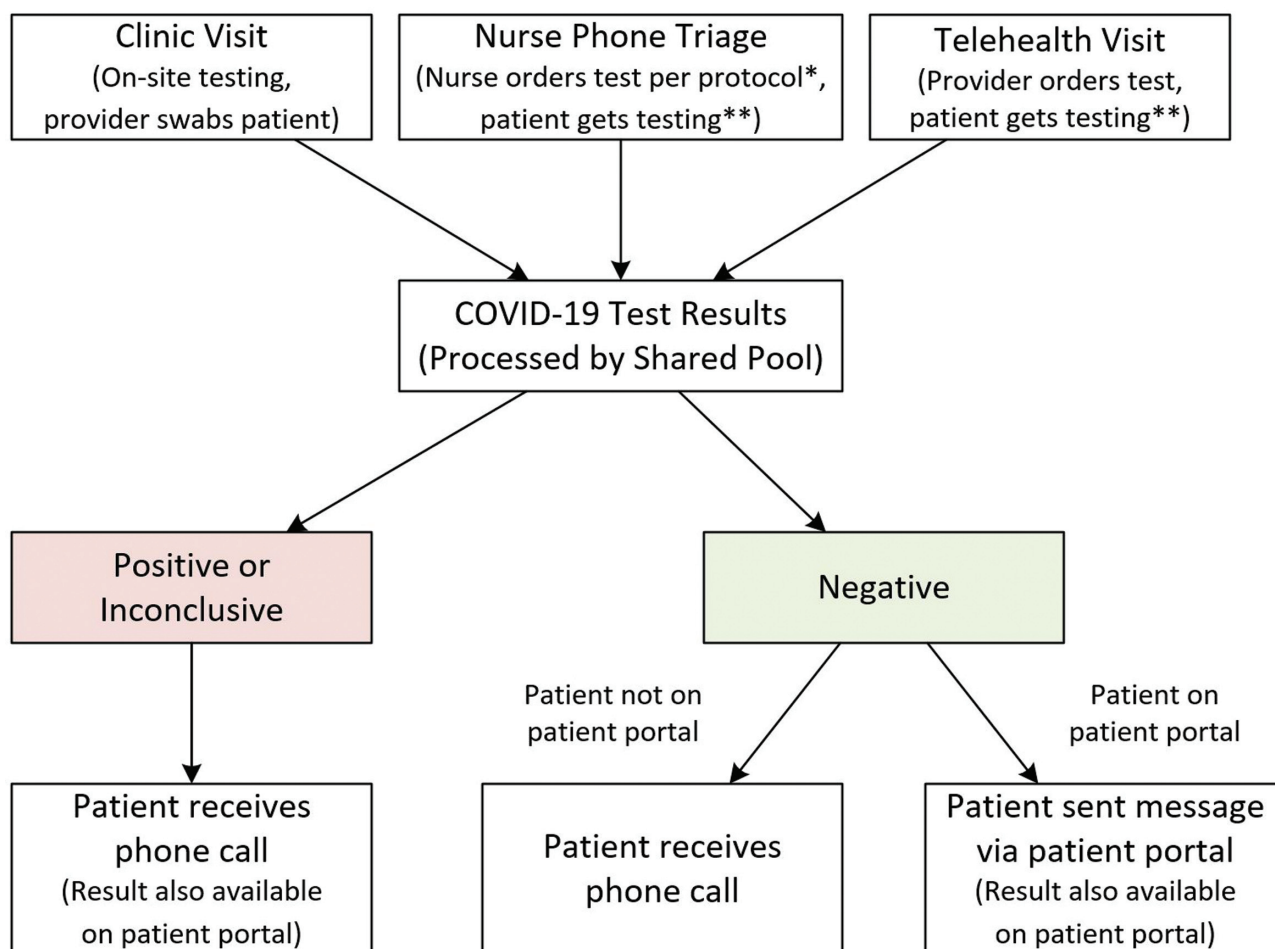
Clinic Visit
(On-site testing, provider swabs patient)

Nurse Phone Triage
(Nurse orders test per protocol*, patient gets testing**)

Telehealth Visit
(Provider orders test, patient gets testing**)

COVID-19 Test Results
(Processed by Shared Pool)

Positive or Inconclusive

Negative

Patient not on patient portal

Patient on patient portal

Patient receives phone call
(Result also available on patient portal)

Patient receives phone call

Patient sent message via patient portal
(Result also available on patient portal)